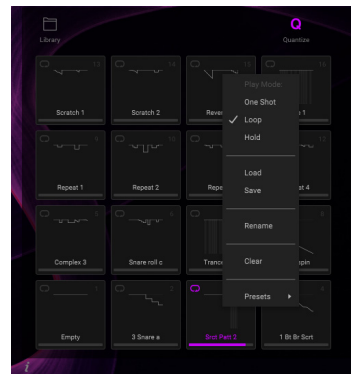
Library

Quantize

Scratch 1

Scratch 2

Rever

1

Repeat 1

Repeat 2

Repe

st 4

Complex 3

Snare roll c

Tranc

pin

Empty

3 Snare a

Snr Patt 2

1 Bt Br Scrt

Play Mode
One Shot
✓ Loop
Hold

Load
Save

Rename

Clear

Presets ▸